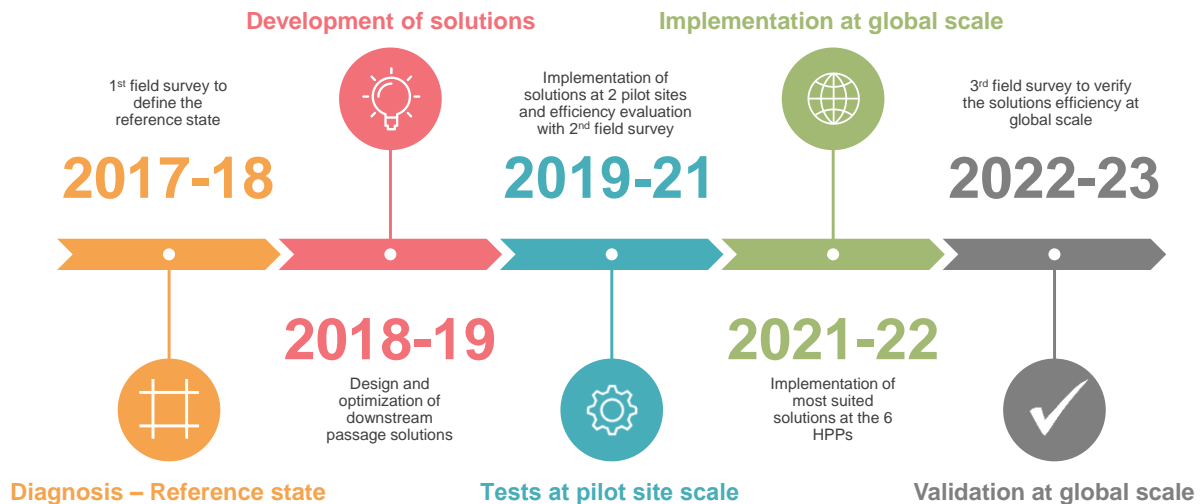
Development of solutions

Implementation at global scale

1st field survey to define the reference state

Implementation of solutions at 2 pilot sites and efficiency evaluation with 2nd field survey

3rd field survey to verify the solutions efficiency at global scale

2017-18

2019-21

2022-23

2018-19

Design and optimization of downstream passage solutions

2021-22

Implementation of most suited solutions at the 6 HPPs

Diagnosis – Reference state

Tests at pilot site scale

Validation at global scale